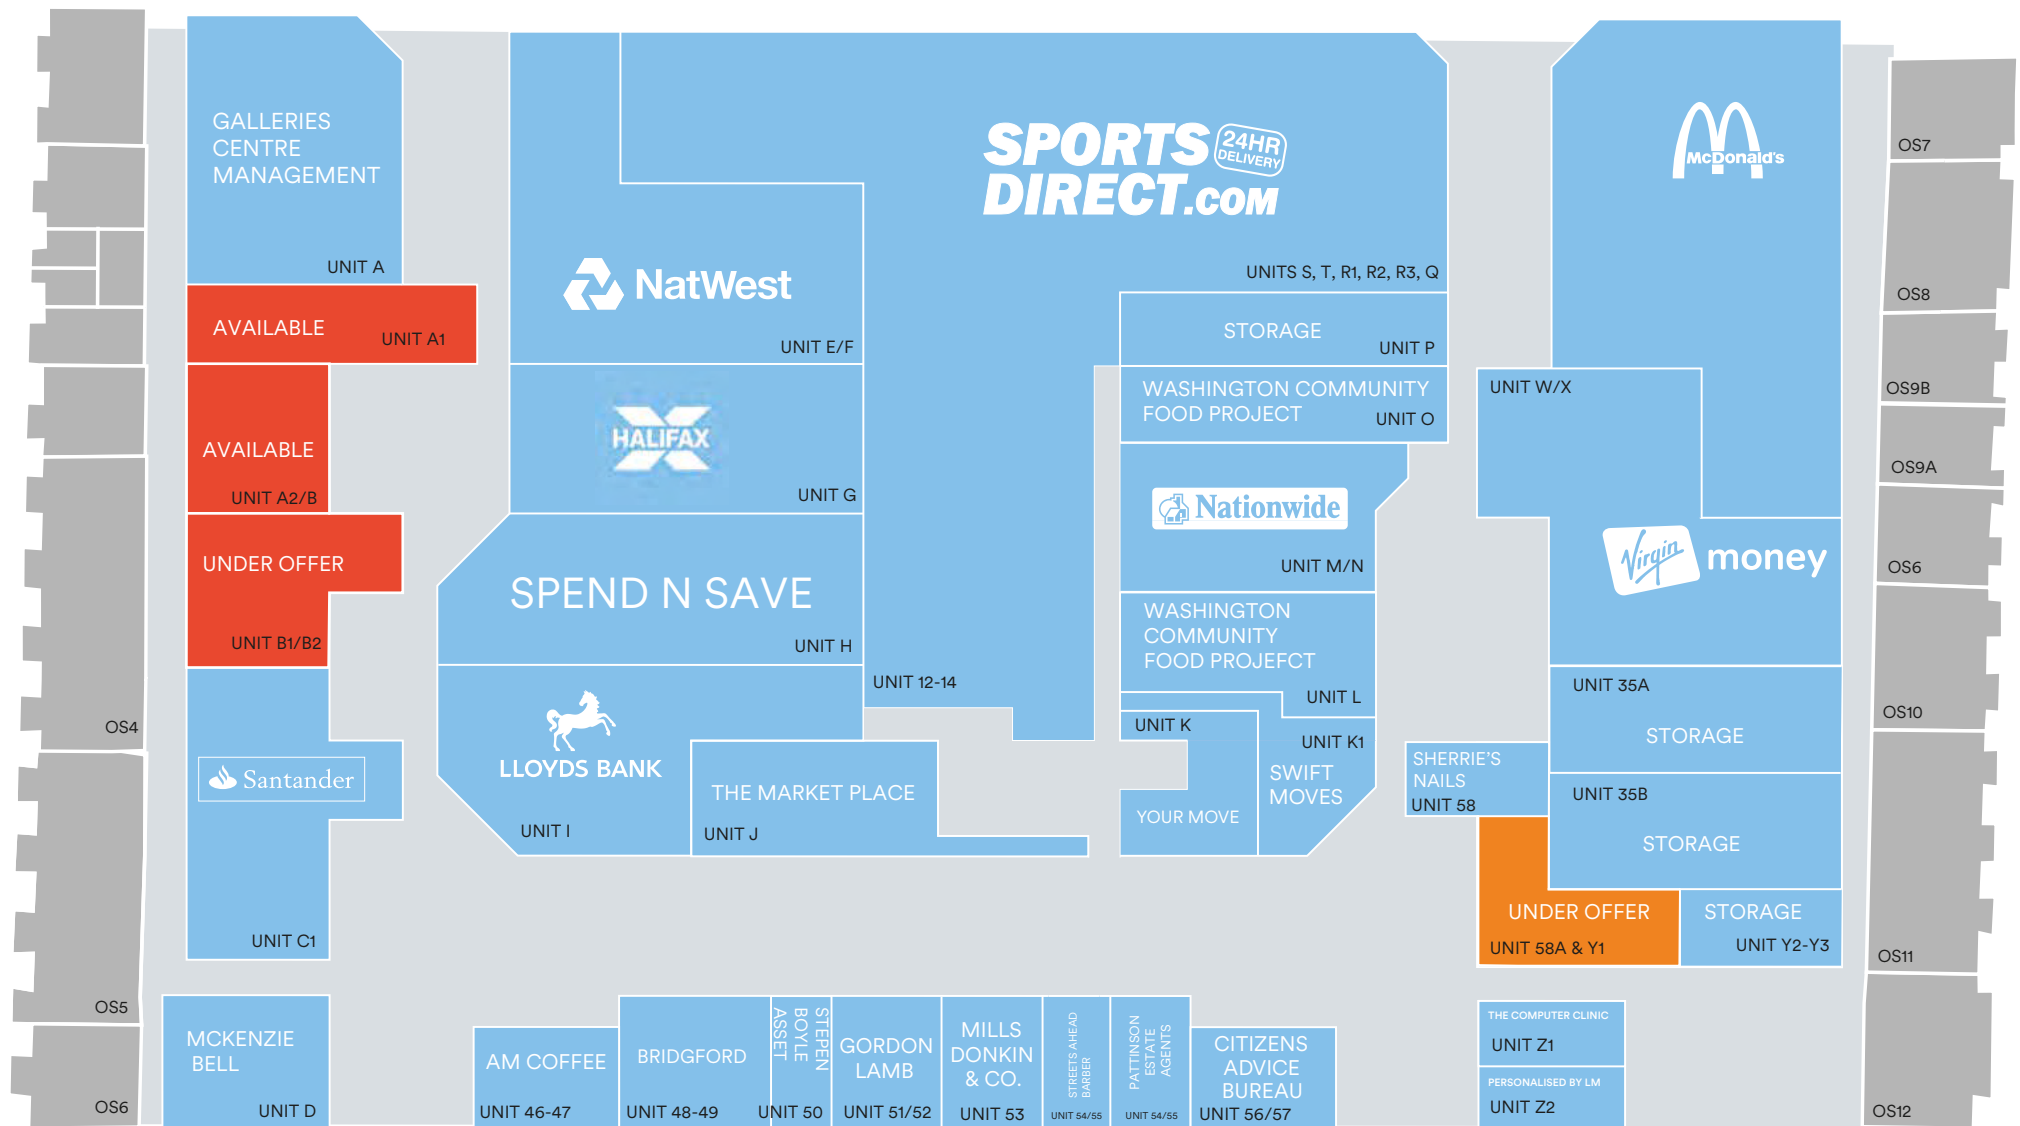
GALLERIES CENTRE MANAGEMENT

UNIT A

AVAILABLE

UNIT A1

AVAILABLE

UNIT A2/B

UNDER OFFER

UNIT B1/B2

Santander

UNIT C1

OS4

OS5

OS6

MCKENZIE BELL

UNIT D

NatWest

UNIT E/F

HALIFAX

UNIT G

SPEND N SAVE

UNIT H

LLOYDS BANK

UNIT I

THE MARKET PLACE

UNIT J

SPORTS DIRECT.com 24HR DELIVERY

UNITS S, T, R1, R2, R3, Q

UNIT 12-14

STORAGE

UNIT P

WASHINGTON COMMUNITY FOOD PROJECT

UNIT O

Nationwide

UNIT M/N

WASHINGTON COMMUNITY FOOD PROJEFCT

UNIT L

UNIT K

UNIT K1

SWIFT MOVES

YOUR MOVE

McDonald's

UNIT W/X

Virgin money

UNIT 35A

STORAGE

SHERRIE'S NAILS

UNIT 58

UNIT 35B

STORAGE

UNDER OFFER

UNIT 58A & Y1

STORAGE

UNIT Y2-Y3

OS7

OS8

OS9B

OS9A

OS6

OS10

OS11

OS12

AM COFFEE

UNIT 46-47

BRIDGFORD

UNIT 48-49

STEPEN BOYLE ASSET

UNIT 50

GORDON LAMB

UNIT 51/52

MILLS DONKIN & CO.

UNIT 53

STREETS AHEAD BARBER

UNIT 54/55

PATTINSON ESTATE AGENTS

UNIT 54/55

CITIZENS ADVICE BUREAU

UNIT 56/57

THE COMPUTER CLINIC

UNIT Z1

PERSONALISED BY LM

UNIT Z2